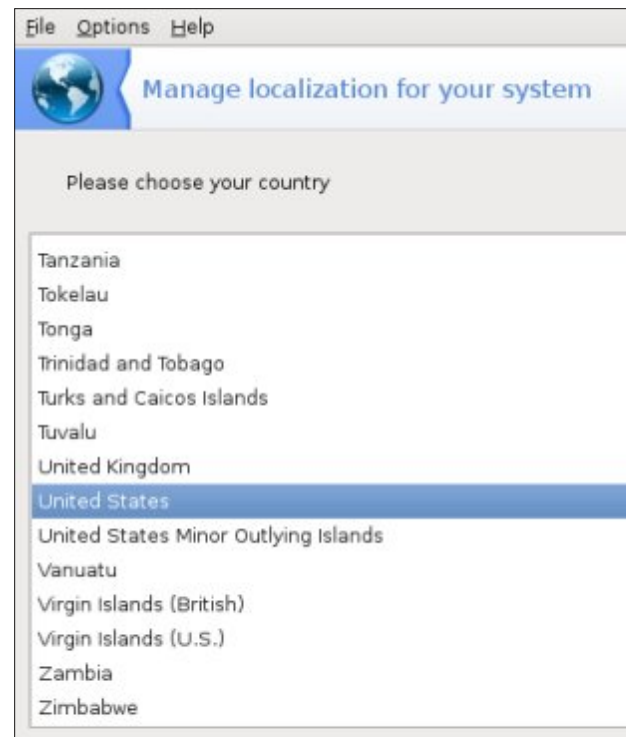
File Options Help

Manage localization for your system

Please choose your country

Tanzania
Tokelau
Tonga
Trinidad and Tobago
Turks and Caicos Islands
Tuvalu
United Kingdom
United States
United States Minor Outlying Islands
Vanuatu
Virgin Islands (British)
Virgin Islands (U.S.)
Zambia
Zimbabwe